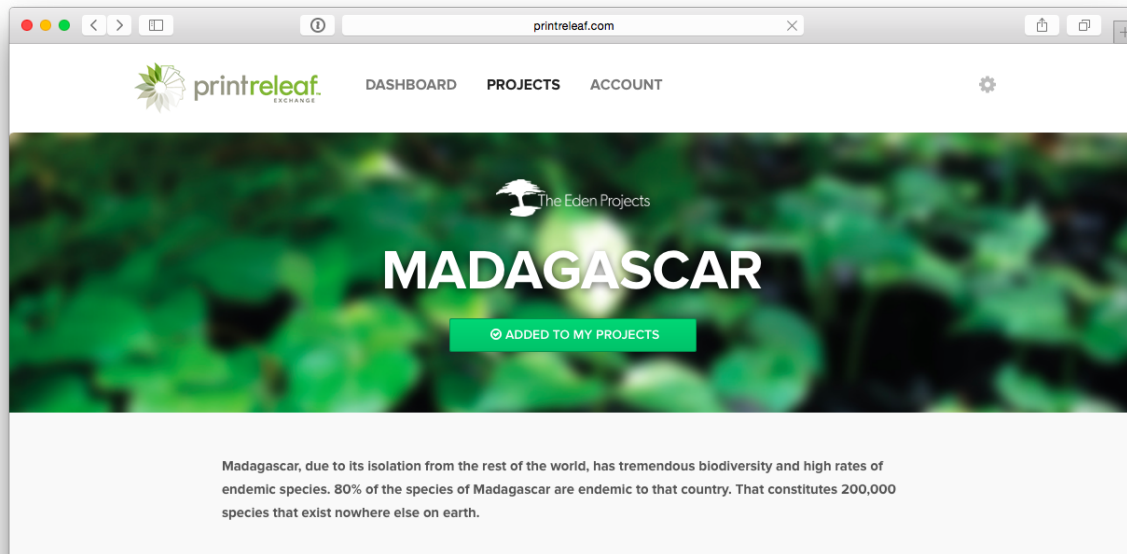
printreleaf.com

printreleaf EXCHANGE

DASHBOARD PROJECTS ACCOUNT

The Eden Projects

MADAGASCAR

ADDED TO MY PROJECTS

Madagascar, due to its isolation from the rest of the world, has tremendous biodiversity and high rates of endemic species. 80% of the species of Madagascar are endemic to that country. That constitutes 200,000 species that exist nowhere else on earth.